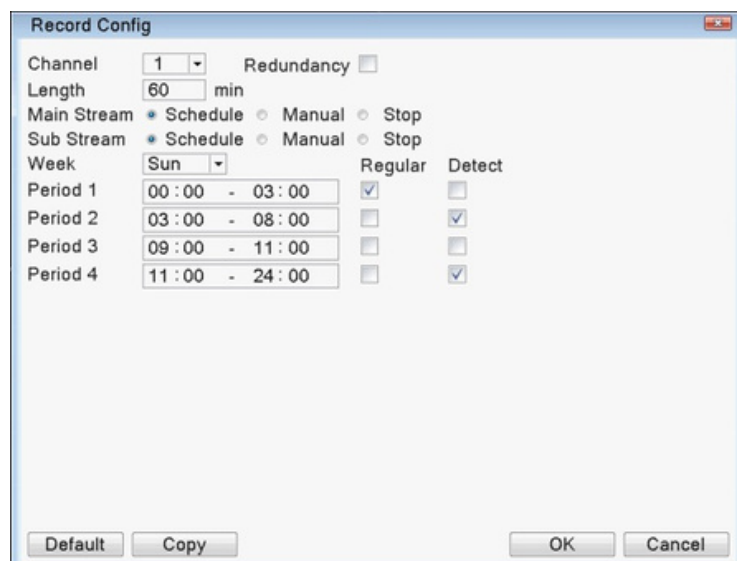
Record Config

Channel 1 Redundancy
Length 60 min
Main Stream Schedule Manual Stop
Sub Stream Schedule Manual Stop
Week Sun Regular Detect
Period 1 00 : 00 - 03 : 00
Period 2 03 : 00 - 08 : 00
Period 3 09 : 00 - 11 : 00
Period 4 11 : 00 - 24 : 00

Default Copy OK Cancel